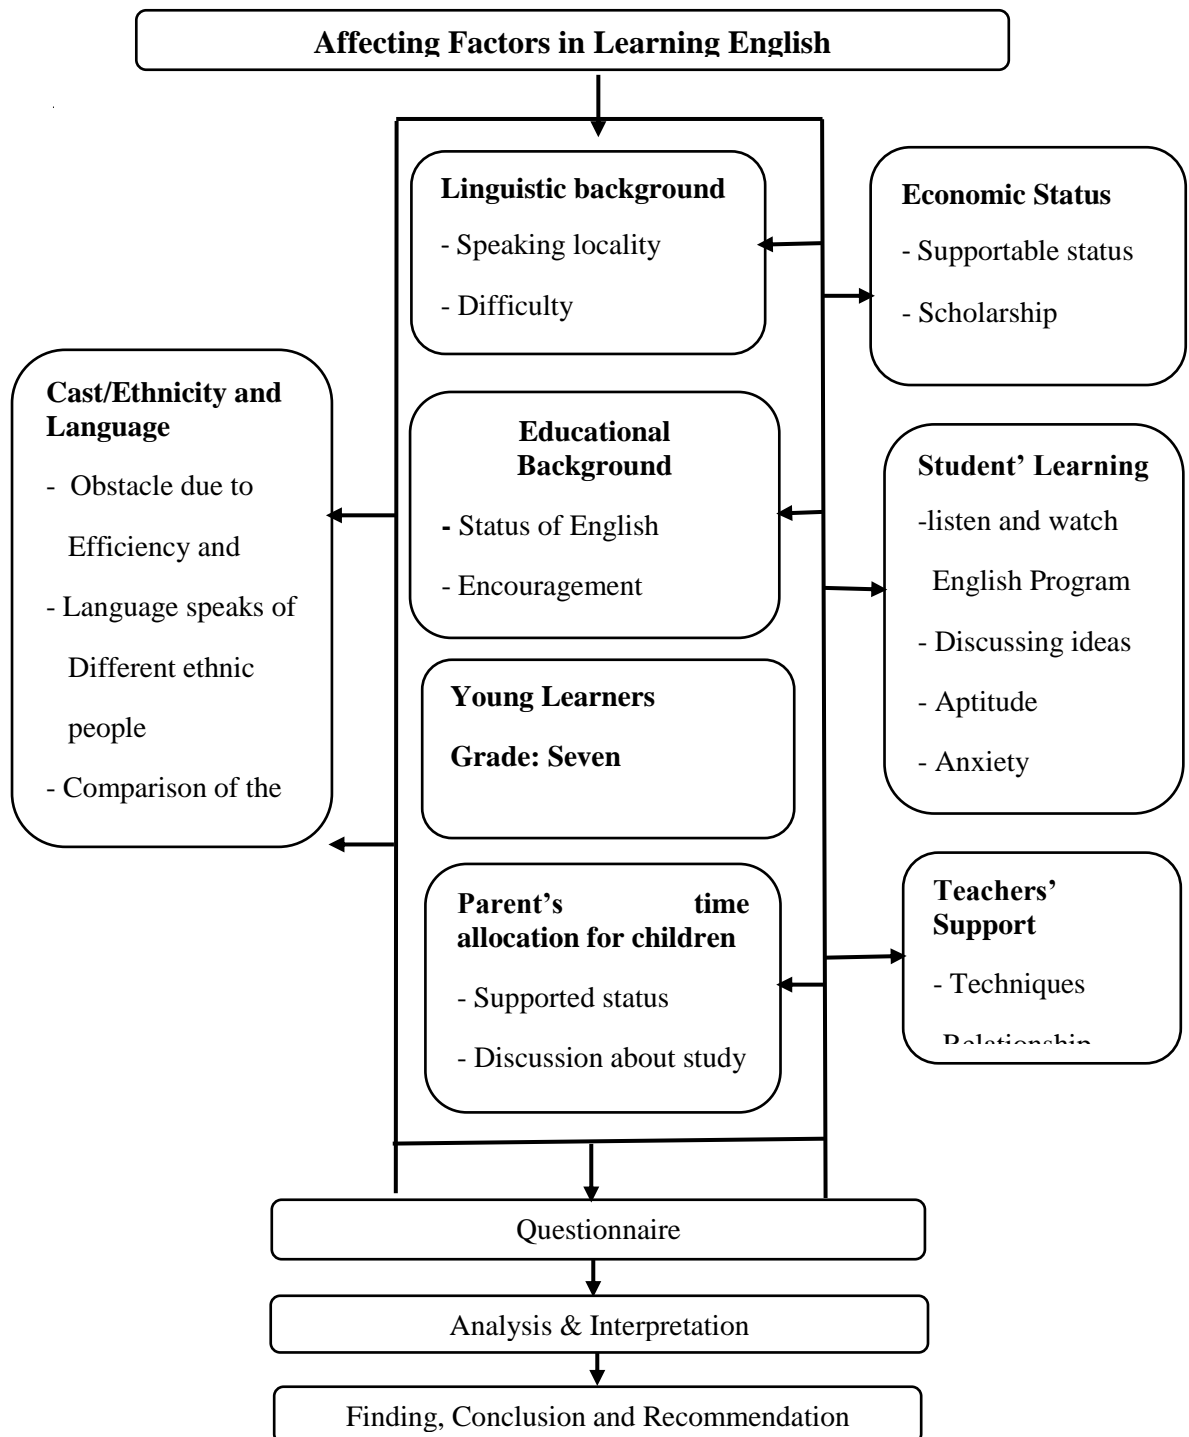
Affecting Factors in Learning English

Linguistic background

- Speaking locality

- Difficulty

Economic Status

- Supportable status

- Scholarship

Cast/Ethnicity and Language

- Obstacle due to Efficiency and

- Language speaks of Different ethnic people

- Comparison of the

Educational Background

- Status of English

- Encouragement

Student' Learning

-listen and watch English Program

- Discussing ideas

- Aptitude

- Anxiety

Young Learners

Grade: Seven

Parent's time allocation for children

- Supported status

- Discussion about study

Teachers' Support

- Techniques

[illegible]

Questionnaire

Analysis & Interpretation

Finding, Conclusion and Recommendation